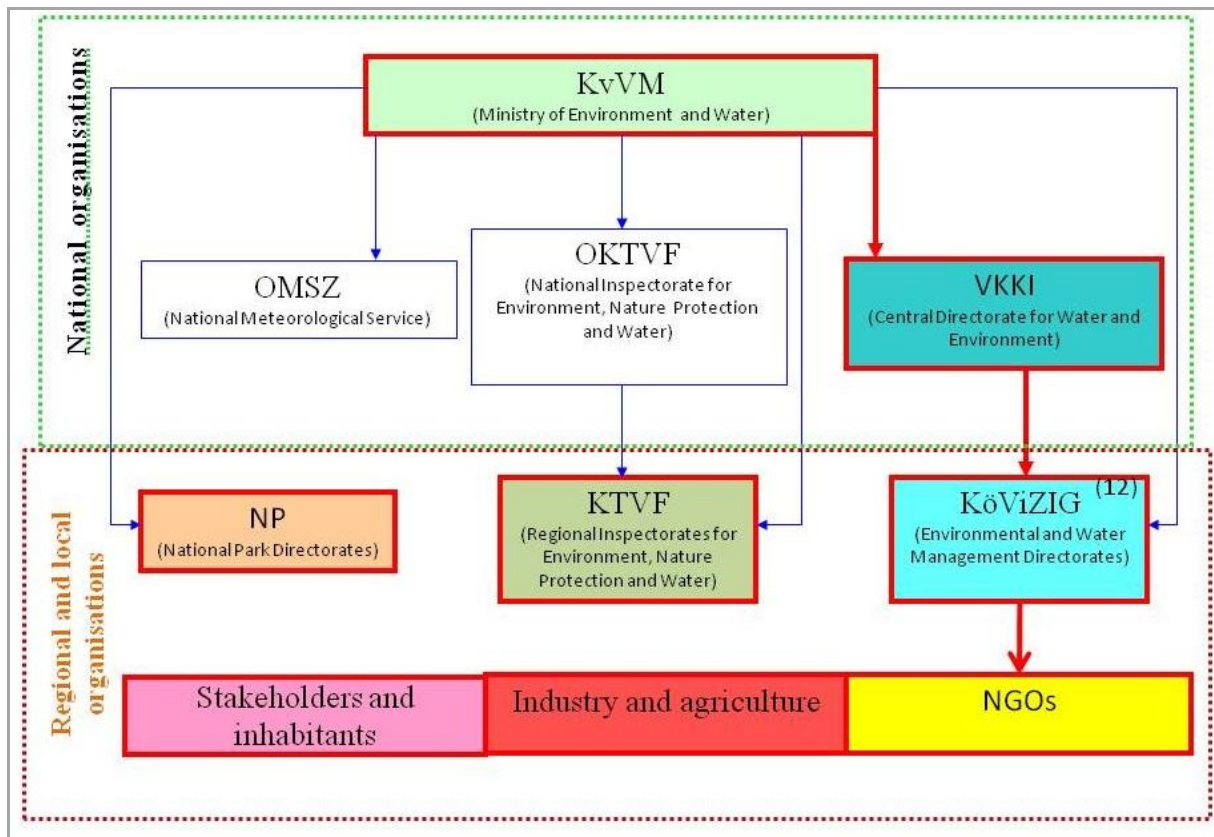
National organisations

KvVM
(Ministry of Environment and Water)

OMSZ
(National Meteorological Service)

OKTVF
(National Inspectorate for Environment, Nature Protection and Water)

VKKI
(Central Directorate for Water and Environment)

Regional and local organisations

NP
(National Park Directorates)

KTVF
(Regional Inspectorates for Environment, Nature Protection and Water)

KöViZIG (12)
(Environmental and Water Management Directorates)

Stakeholders and inhabitants

Industry and agriculture

NGOs